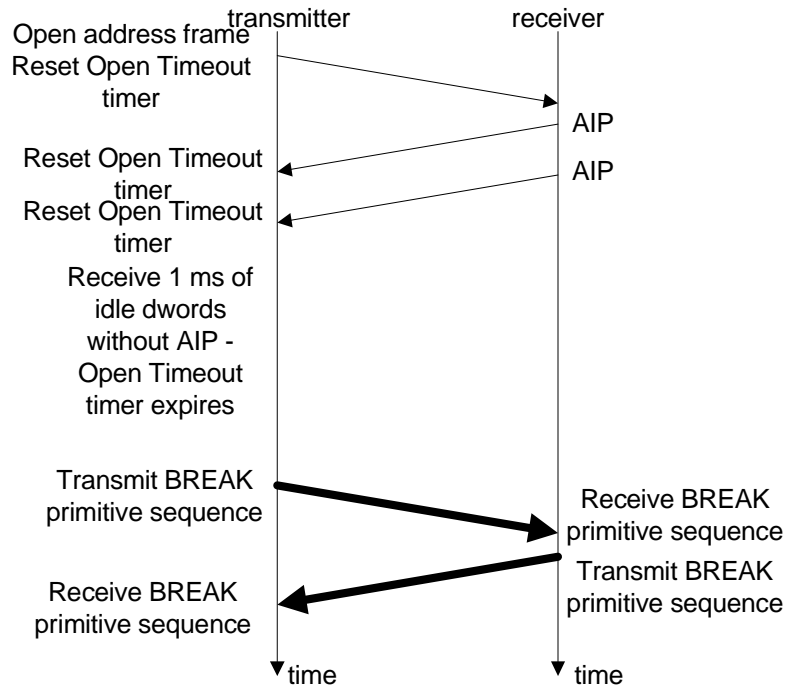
transmitter

receiver

Open address frame
Reset Open Timeout timer

AIP

Reset Open Timeout timer

AIP

Reset Open Timeout timer

Receive 1 ms of idle dwords without AIP - Open Timeout timer expires

Transmit BREAK primitive sequence

Receive BREAK primitive sequence

Transmit BREAK primitive sequence

Receive BREAK primitive sequence

time

time